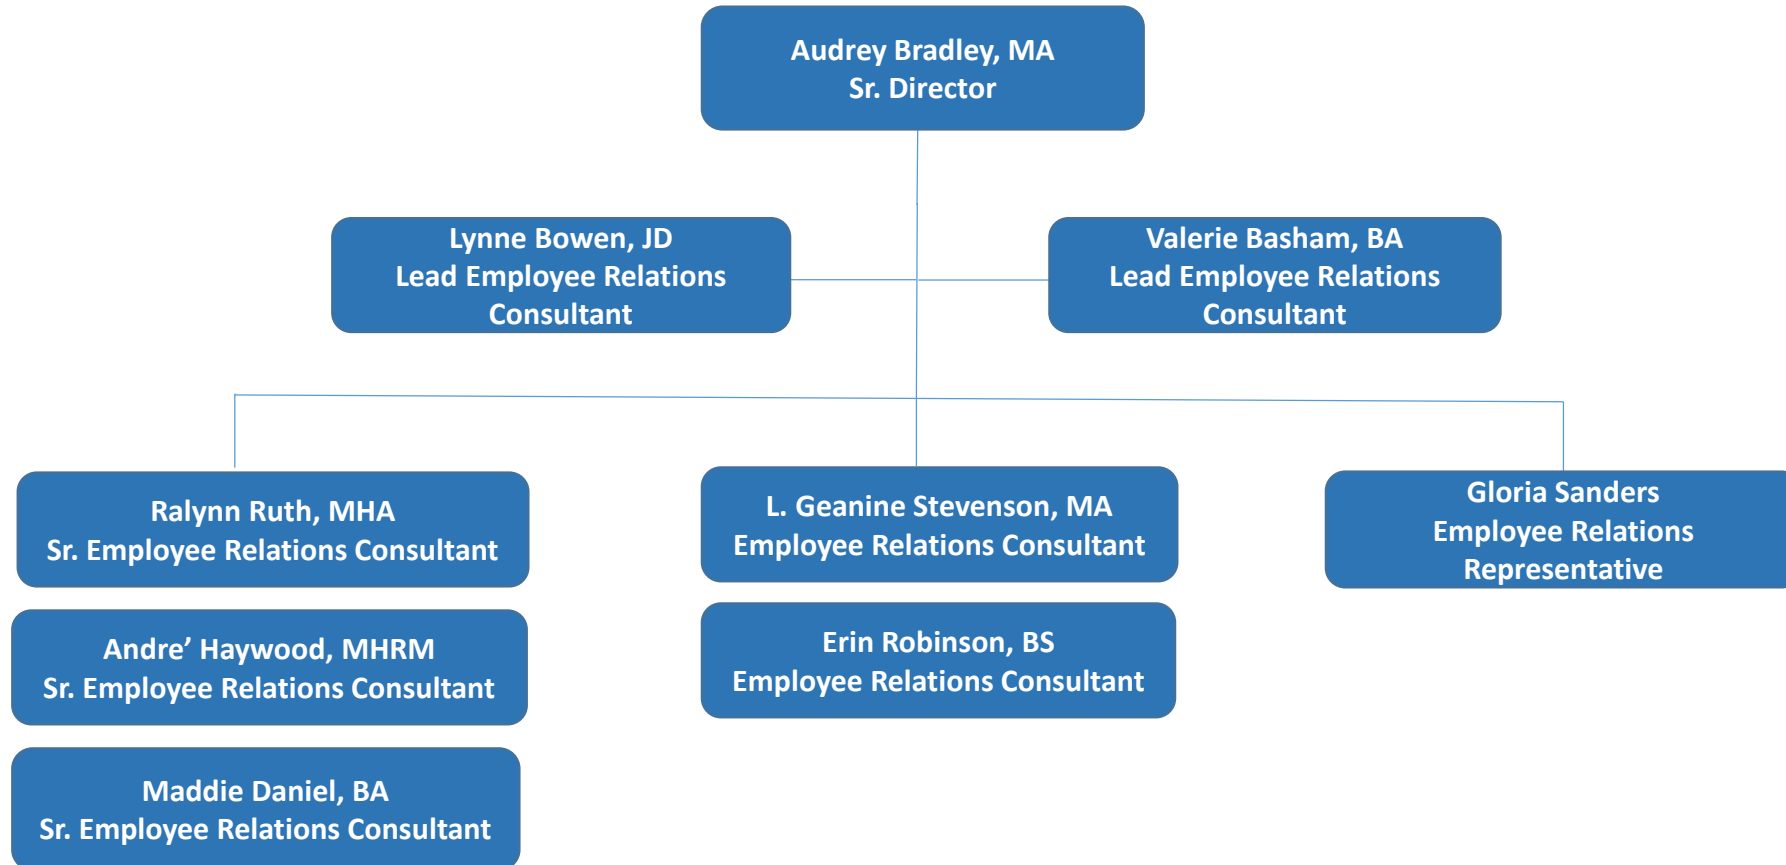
Audrey Bradley, MA
Sr. Director

Lynne Bowen, JD
Lead Employee Relations Consultant

Valerie Basham, BA
Lead Employee Relations Consultant

Ralynn Ruth, MHA
Sr. Employee Relations Consultant

L. Geanine Stevenson, MA
Employee Relations Consultant

Gloria Sanders
Employee Relations Representative

Andre' Haywood, MHRM
Sr. Employee Relations Consultant

Erin Robinson, BS
Employee Relations Consultant

Maddie Daniel, BA
Sr. Employee Relations Consultant